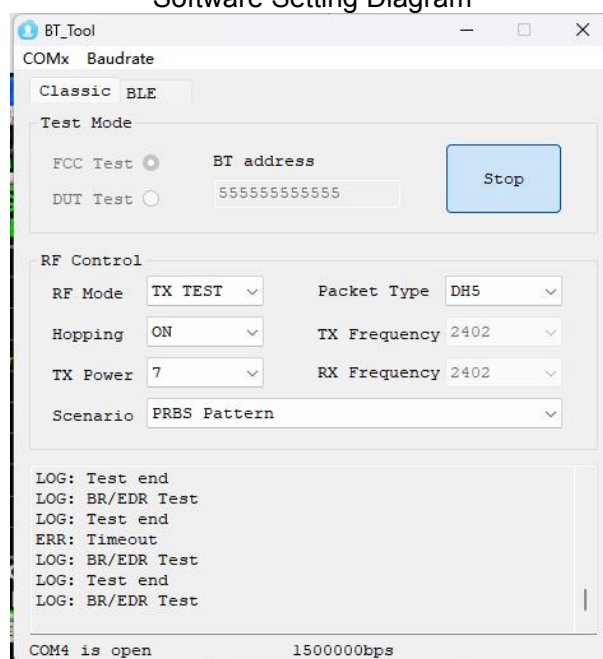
Software Setting Diagram

BT_Tool

COMx Baudrate

Classic BLE

Test Mode

FCC Test

DUT Test

BT address

555555555555

Stop

RF Control

RF Mode TX TEST

Packet Type DH5

Hopping ON

TX Frequency 2402

TX Power 7

RX Frequency 2402

Scenario PRBS Pattern

LOG: Test end
LOG: BR/EDR Test
LOG: Test end
ERR: Timeout
LOG: BR/EDR Test
LOG: Test end
LOG: BR/EDR Test

COM4 is open 1500000bps